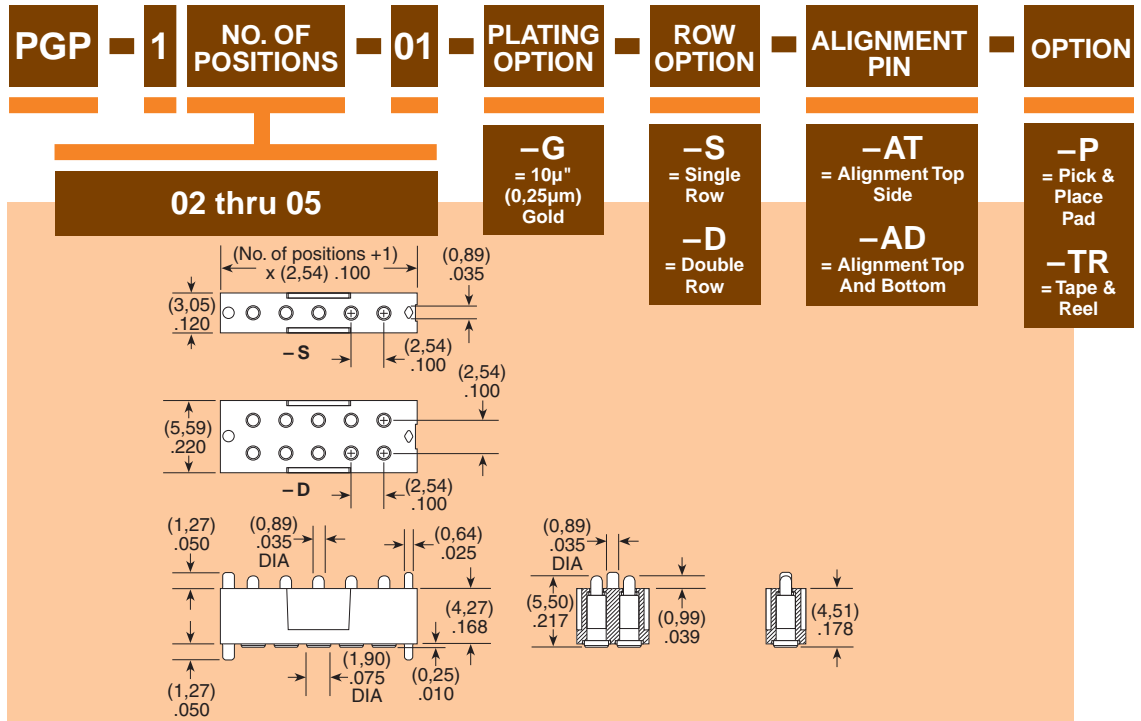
PGP – 1 – NO. OF POSITIONS – 01 – PLATING OPTION – ROW OPTION – ALIGNMENT PIN – OPTION

02 thru 05

–G
= 10µ" (0,25µm) Gold

–S
= Single Row

–D
= Double Row

–AT
= Alignment Top Side

–AD
= Alignment Top And Bottom

–P
= Pick & Place Pad

–TR
= Tape & Reel

(No. of positions +1) x (2,54) .100

(0,89) .035

(3,05) .120

–S

(2,54) .100

(2,54) .100

(5,59) .220

–D

(2,54) .100

(1,27) .050

(0,89) .035 DIA

(0,64) .025

(4,27) .168

(0,25) .010

(1,90) .075 DIA

(1,27) .050

(0,89) .035 DIA

(5,50) .217

(0,99) .039

(4,51) .178